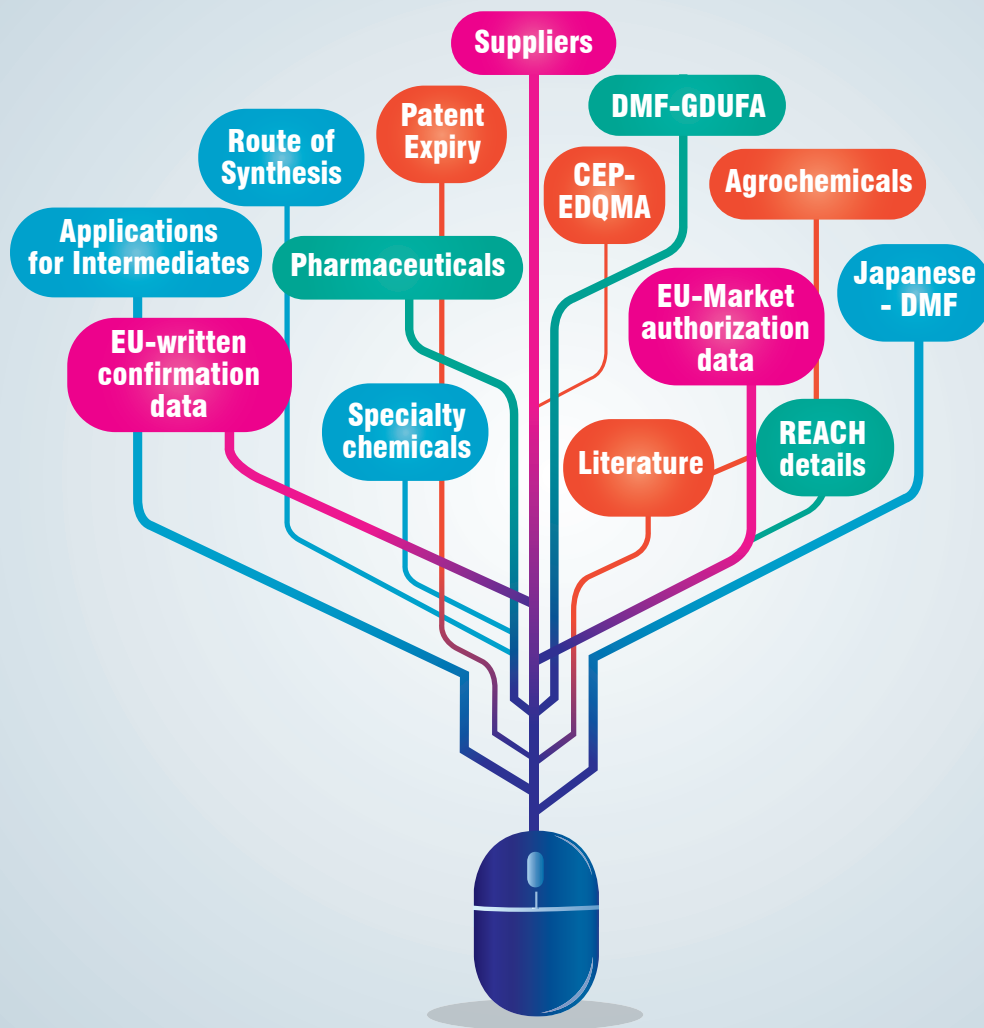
Suppliers

Patent Expiry

DMF-GDUFA

Route of Synthesis

CEP-EDQMA

Agrochemicals

Applications for Intermediates

Pharmaceuticals

Japanese - DMF

EU-Market authorization data

EU-written confirmation data

Specialty chemicals

REACH details

Literature